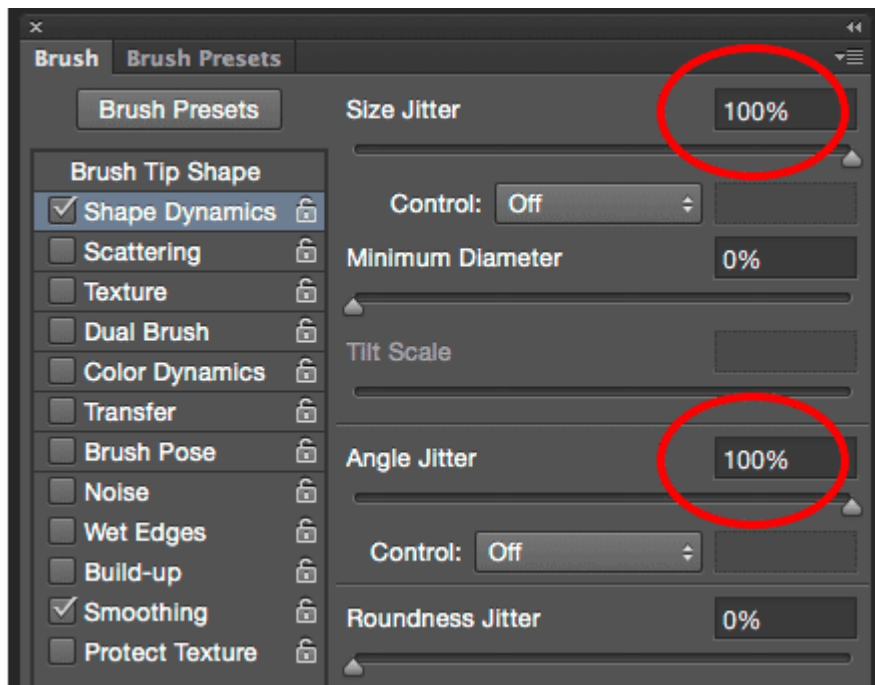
×
Brush Brush Presets

Brush Presets
Brush Tip Shape
Shape Dynamics
Scattering
Texture
Dual Brush
Color Dynamics
Transfer
Brush Pose
Noise
Wet Edges
Build-up
Smoothing
Protect Texture

Size Jitter 100%
Control: Off
Minimum Diameter 0%
Tilt Scale
Angle Jitter 100%
Control: Off
Roundness Jitter 0%